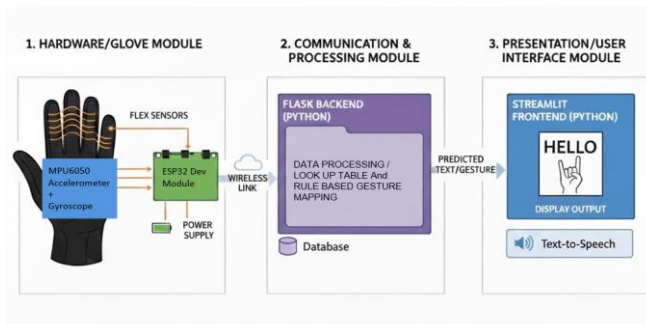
1. HARDWARE/GLOVE MODULE

FLEX SENSORS

MPU6050 Accelerometer + Gyroscope

ESP32 Dev Module

POWER SUPPLY

WIRELESS LINK

2. COMMUNICATION & PROCESSING MODULE

FLASK BACKEND (PYTHON)

DATA PROCESSING / LOOK UP TABLE And RULE BASED GESTURE MAPPING

Database

PREDICTED TEXT/GESTURE

3. PRESENTATION/USER INTERFACE MODULE

STREAMLIT FRONTEND (PYTHON)

HELLO

DISPLAY OUTPUT

Text-to-Speech